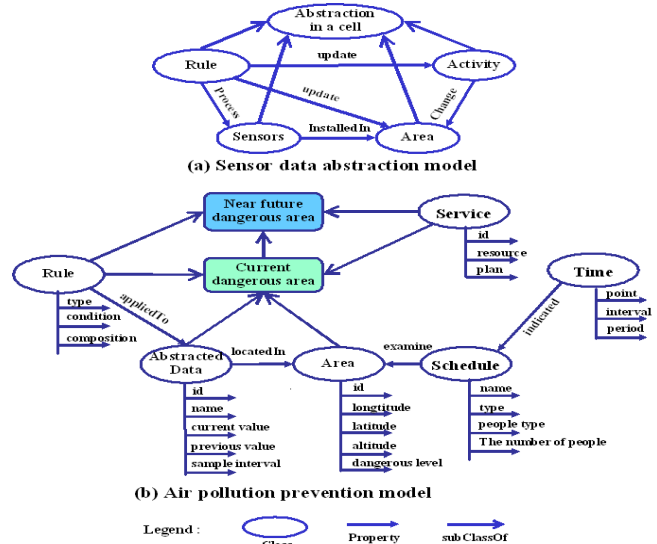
Abstraction in a cell

Rule

update

Activity

Process

update

Change

Sensors

InstalledIn

Area

(a) Sensor data abstraction model

Near future dangerous area

Service

id

resource

plan

Rule

Current dangerous area

Time

type

condition

composition

appliedTo

indicated

point

interval

period

Abstracted Data

locatedIn

Area

examine

Schedule

id

name

current value

previous value

sample interval

id

longtitude

latitude

altitude

dangerous level

name

type

people type

The number of people

(b) Air pollution prevention model

Legend :

Class

Property

subClassOf